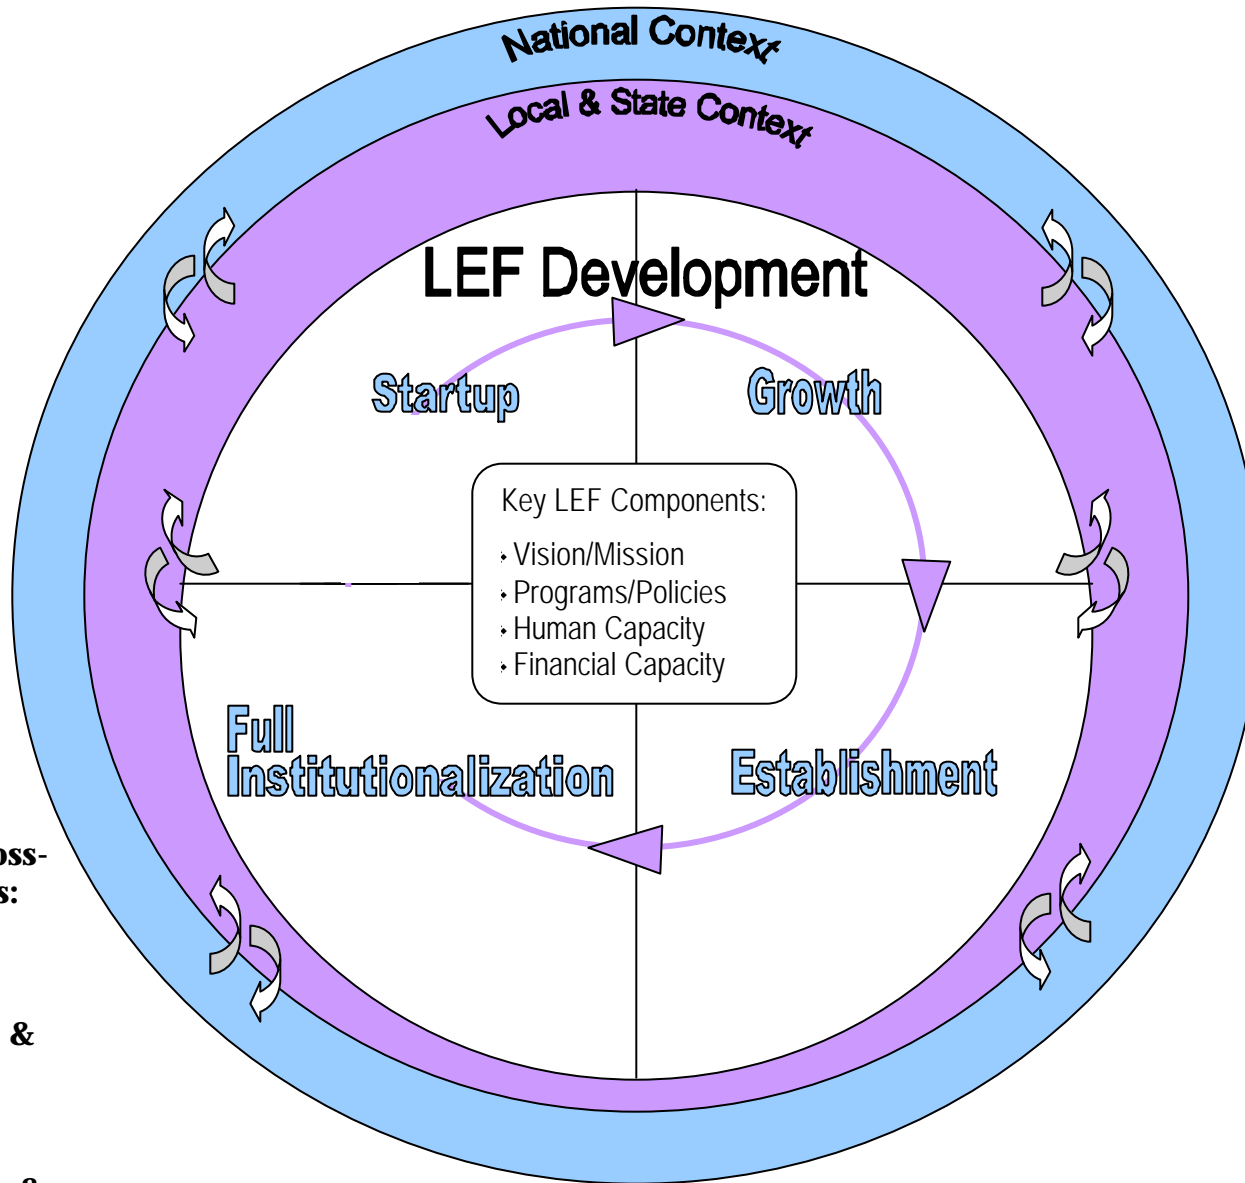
National Context

Local & State Context

LEF Development

Startup

Growth

Key LEF Components:

• Vision/Mission
• Programs/Policies
• Human Capacity
• Financial Capacity

Full Institutionalization

Establishment

oss-
s:

&

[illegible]